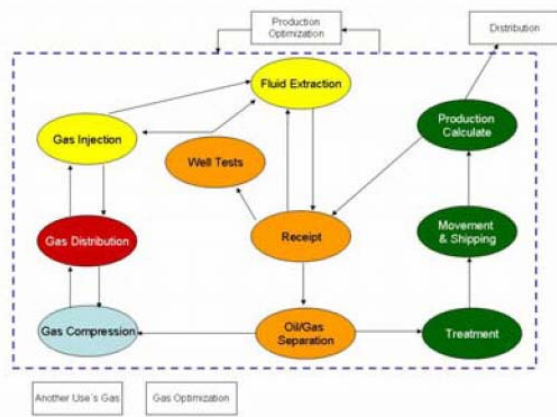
Production Optimization

Distribution

Fluid Extraction

Gas Injection

Well Tests

Production Calculate

Gas Distribution

Receipt

Movement & Shipping

Gas Compression

Oil/Gas Separation

Treatment

Another Use´s Gas

Gas Optimization